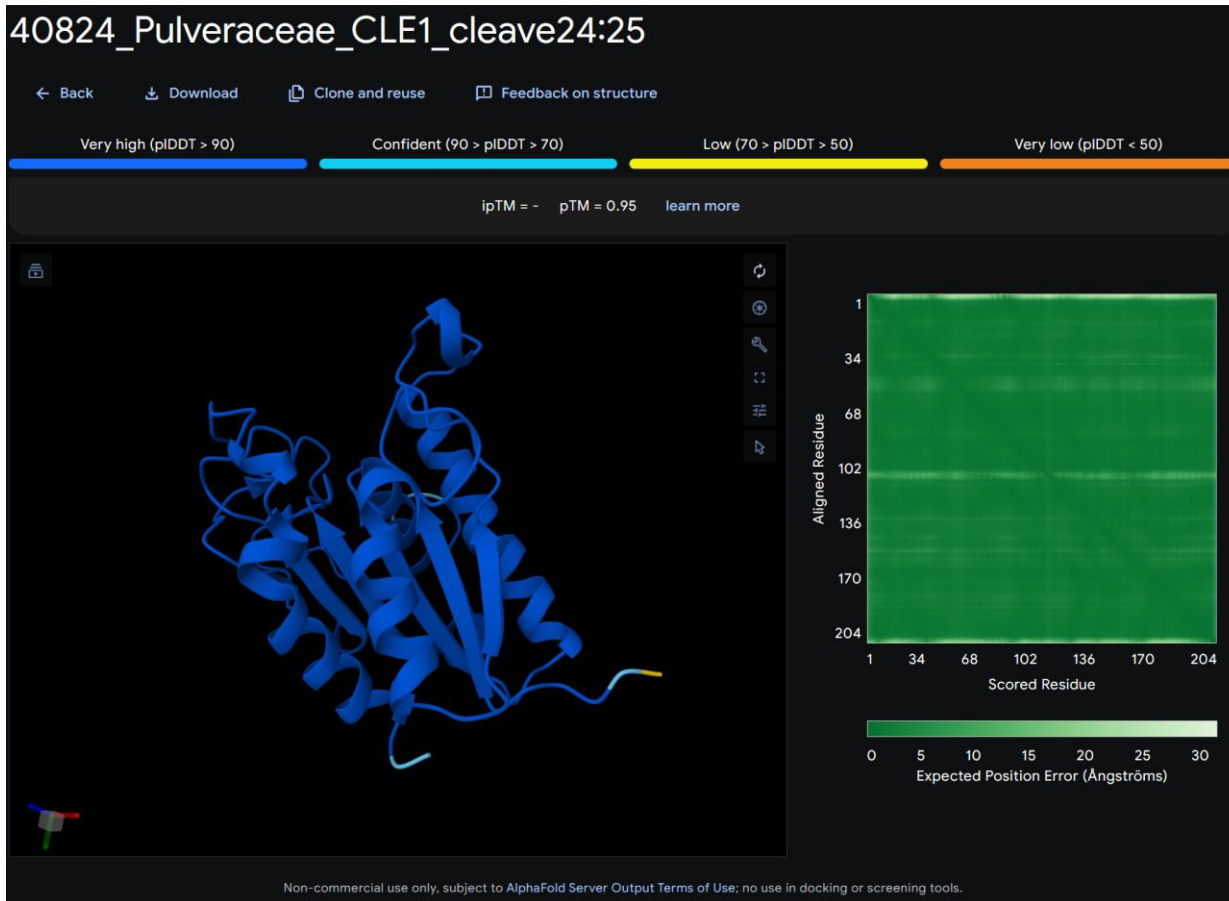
40824_Pulveraceae_CLE1_cleave24:25

Back Download Clone and reuse Feedback on structure

Very high (pIDDT > 90) Confident (90 > pIDDT > 70) Low (70 > pIDDT > 50) Very low (pIDDT < 50)

ipTM = - pTM = 0.95 learn more

| Aligned Residue |
|---|
| 1 |
| 34 |
| 68 |
| 102 |
| 136 |
| 170 |
| 204 |

1 34 68 102 136 170 204
Scored Residue

0 5 10 15 20 25 30
Expected Position Error (Ångströms)

Non-commercial use only, subject to AlphaFold Server Output Terms of Use; no use in docking or screening tools.